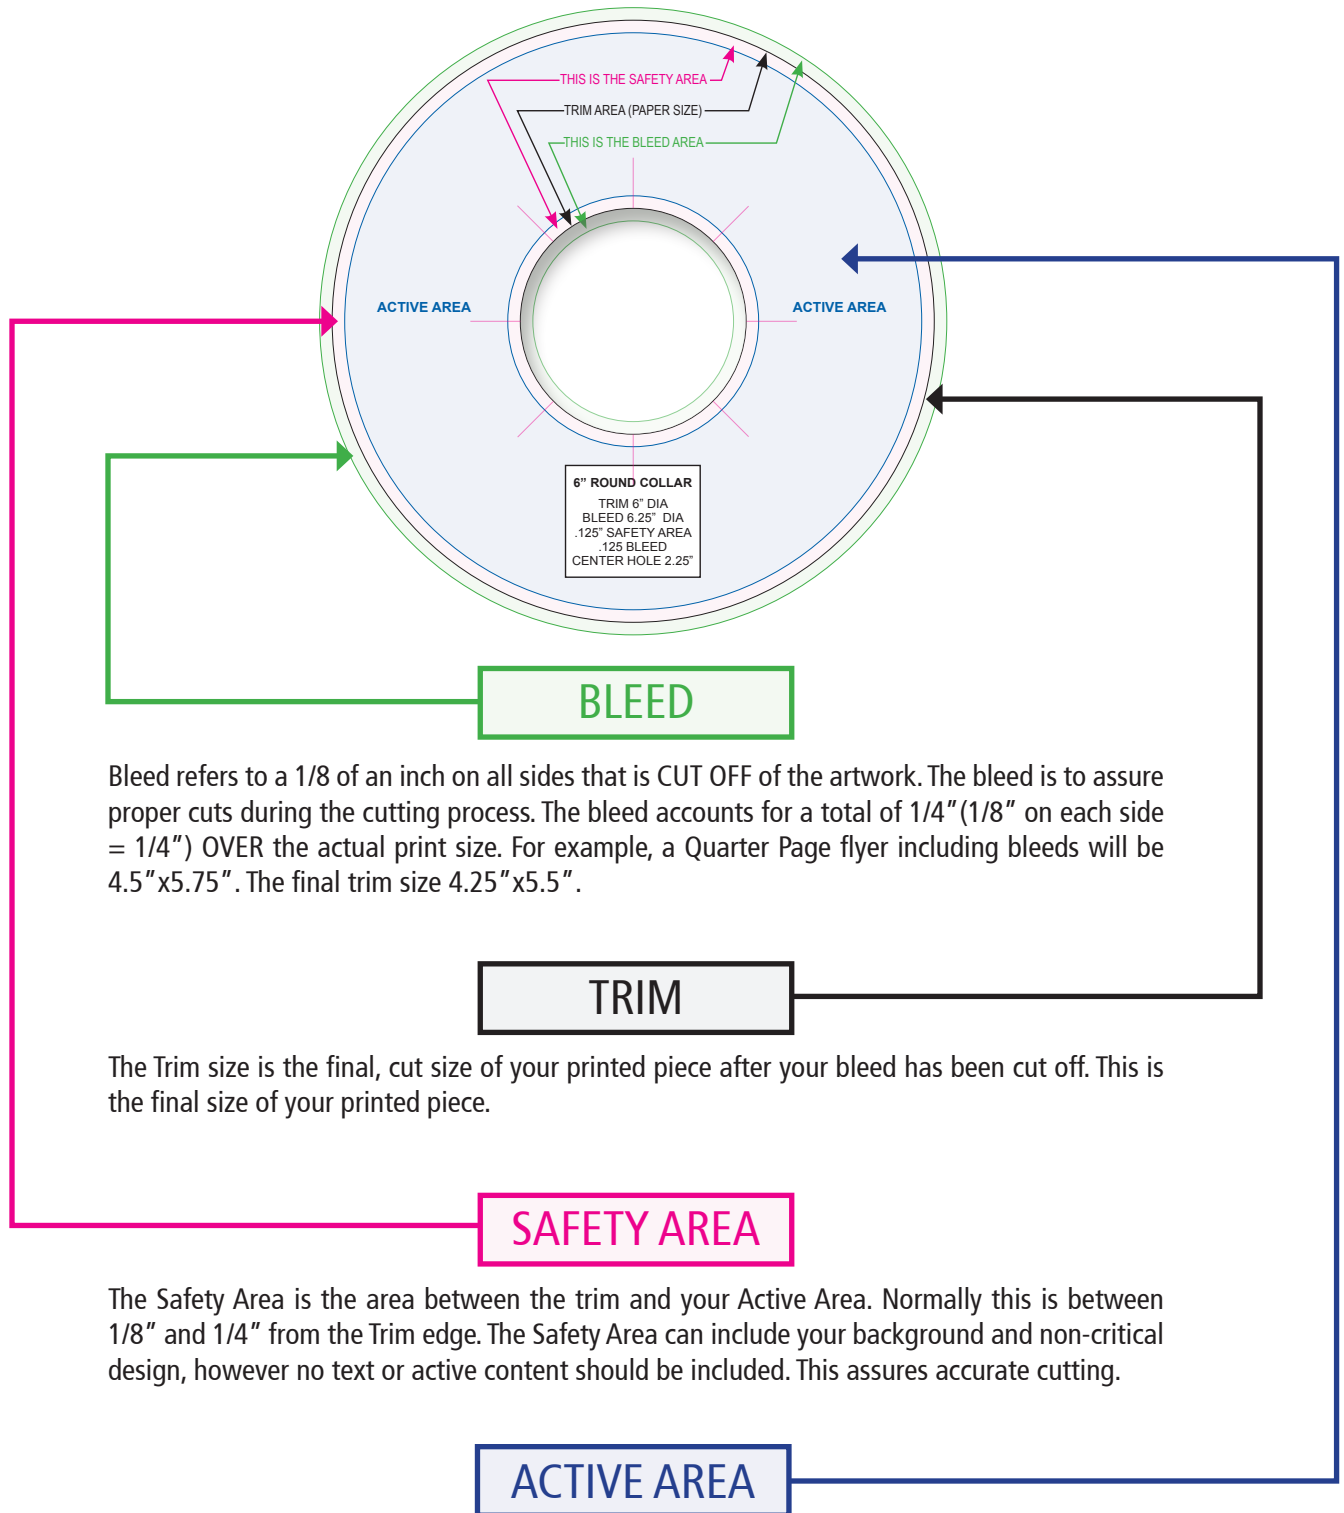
THIS IS THE SAFETY AREA

TRIM AREA (PAPER SIZE)

THIS IS THE BLEED AREA

ACTIVE AREA

ACTIVE AREA

6" ROUND COLLAR
TRIM 6" DIA
BLEED 6.25" DIA
.125" SAFETY AREA
.125 BLEED
CENTER HOLE 2.25"

BLEED

Bleed refers to a 1/8 of an inch on all sides that is CUT OFF of the artwork. The bleed is to assure proper cuts during the cutting process. The bleed accounts for a total of 1/4"(1/8" on each side = 1/4") OVER the actual print size. For example, a Quarter Page flyer including bleeds will be 4.5"x5.75". The final trim size 4.25"x5.5".

TRIM

The Trim size is the final, cut size of your printed piece after your bleed has been cut off. This is the final size of your printed piece.

SAFETY AREA

The Safety Area is the area between the trim and your Active Area. Normally this is between 1/8" and 1/4" from the Trim edge. The Safety Area can include your background and non-critical design, however no text or active content should be included. This assures accurate cutting.

ACTIVE AREA